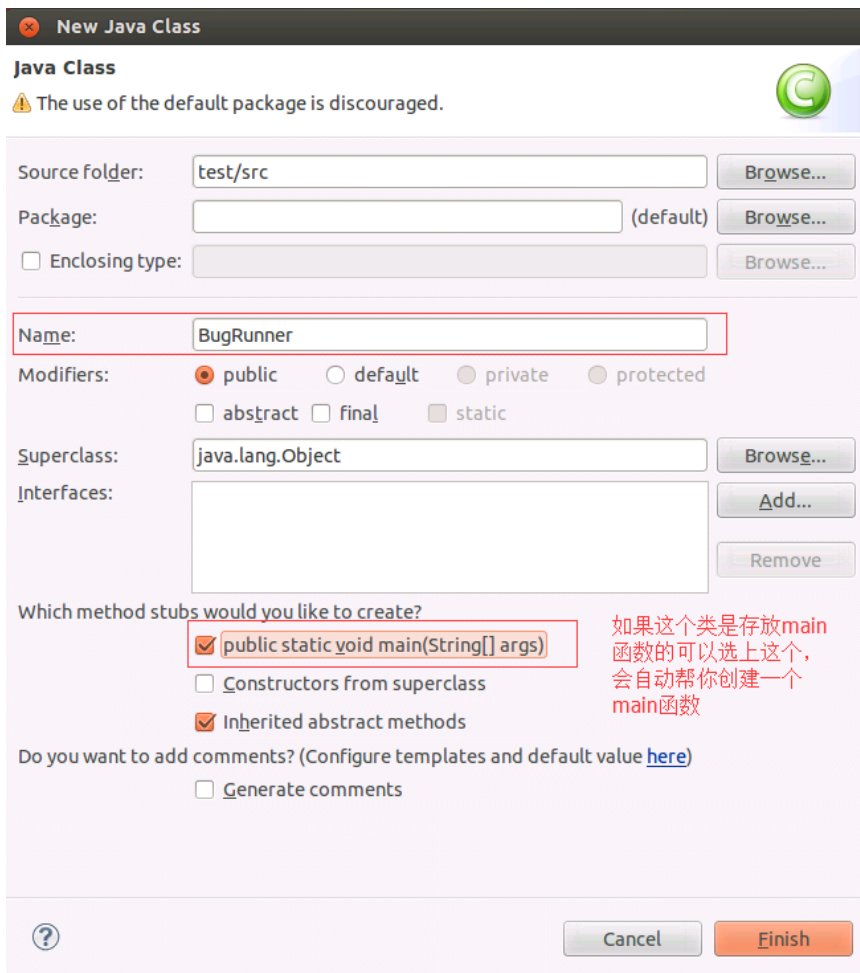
New Java Class

Java Class
The use of the default package is discouraged.

Source folder: test/src Browse...
Package: (default) Browse...
Enclosing type: Browse...

Name: BugRunner
Modifiers: public default private protected
abstract final static
Superclass: java.lang.Object Browse...
Interfaces: Add...
Remove

Which method stubs would you like to create?
public static void main(String[] args)
Constructors from superclass
Inherited abstract methods

如果这个类是存放main函数的可以选上这个，会自动帮你创建一个main函数

Do you want to add comments? (Configure templates and default value here)
Generate comments

?
Cancel Finish